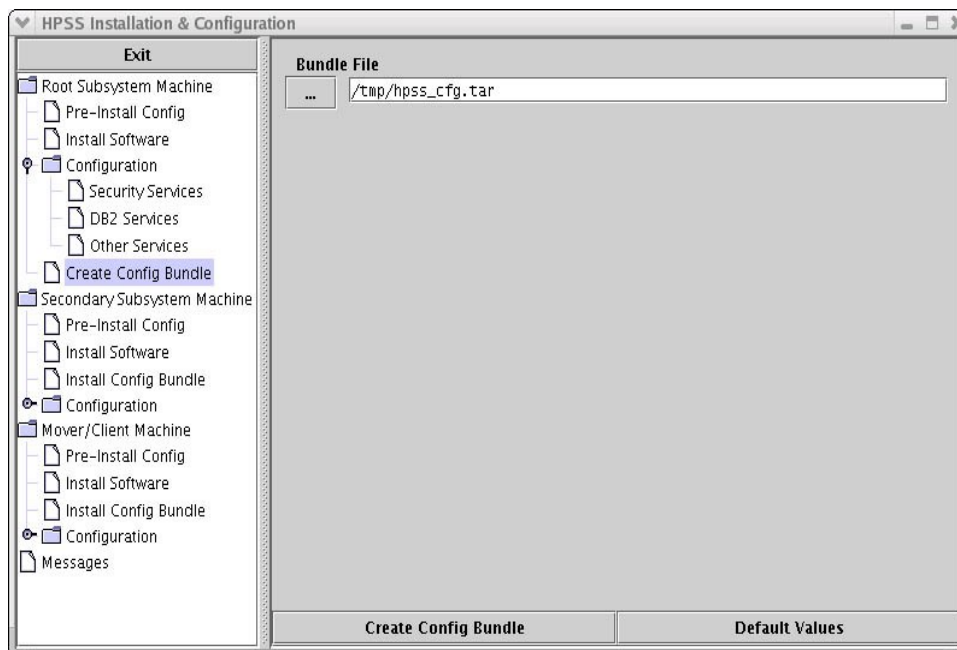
HPSS Installation & Configuration

Exit

Root Subsystem Machine
Pre-Install Config
Install Software
Configuration
Security Services
DB2 Services
Other Services
Create Config Bundle
Secondary Subsystem Machine
Pre-Install Config
Install Software
Install Config Bundle
Configuration
Mover/Client Machine
Pre-Install Config
Install Software
Install Config Bundle
Configuration
Messages

Bundle File
...
/tmp/hpss_cfg.tar

Create Config Bundle
Default Values